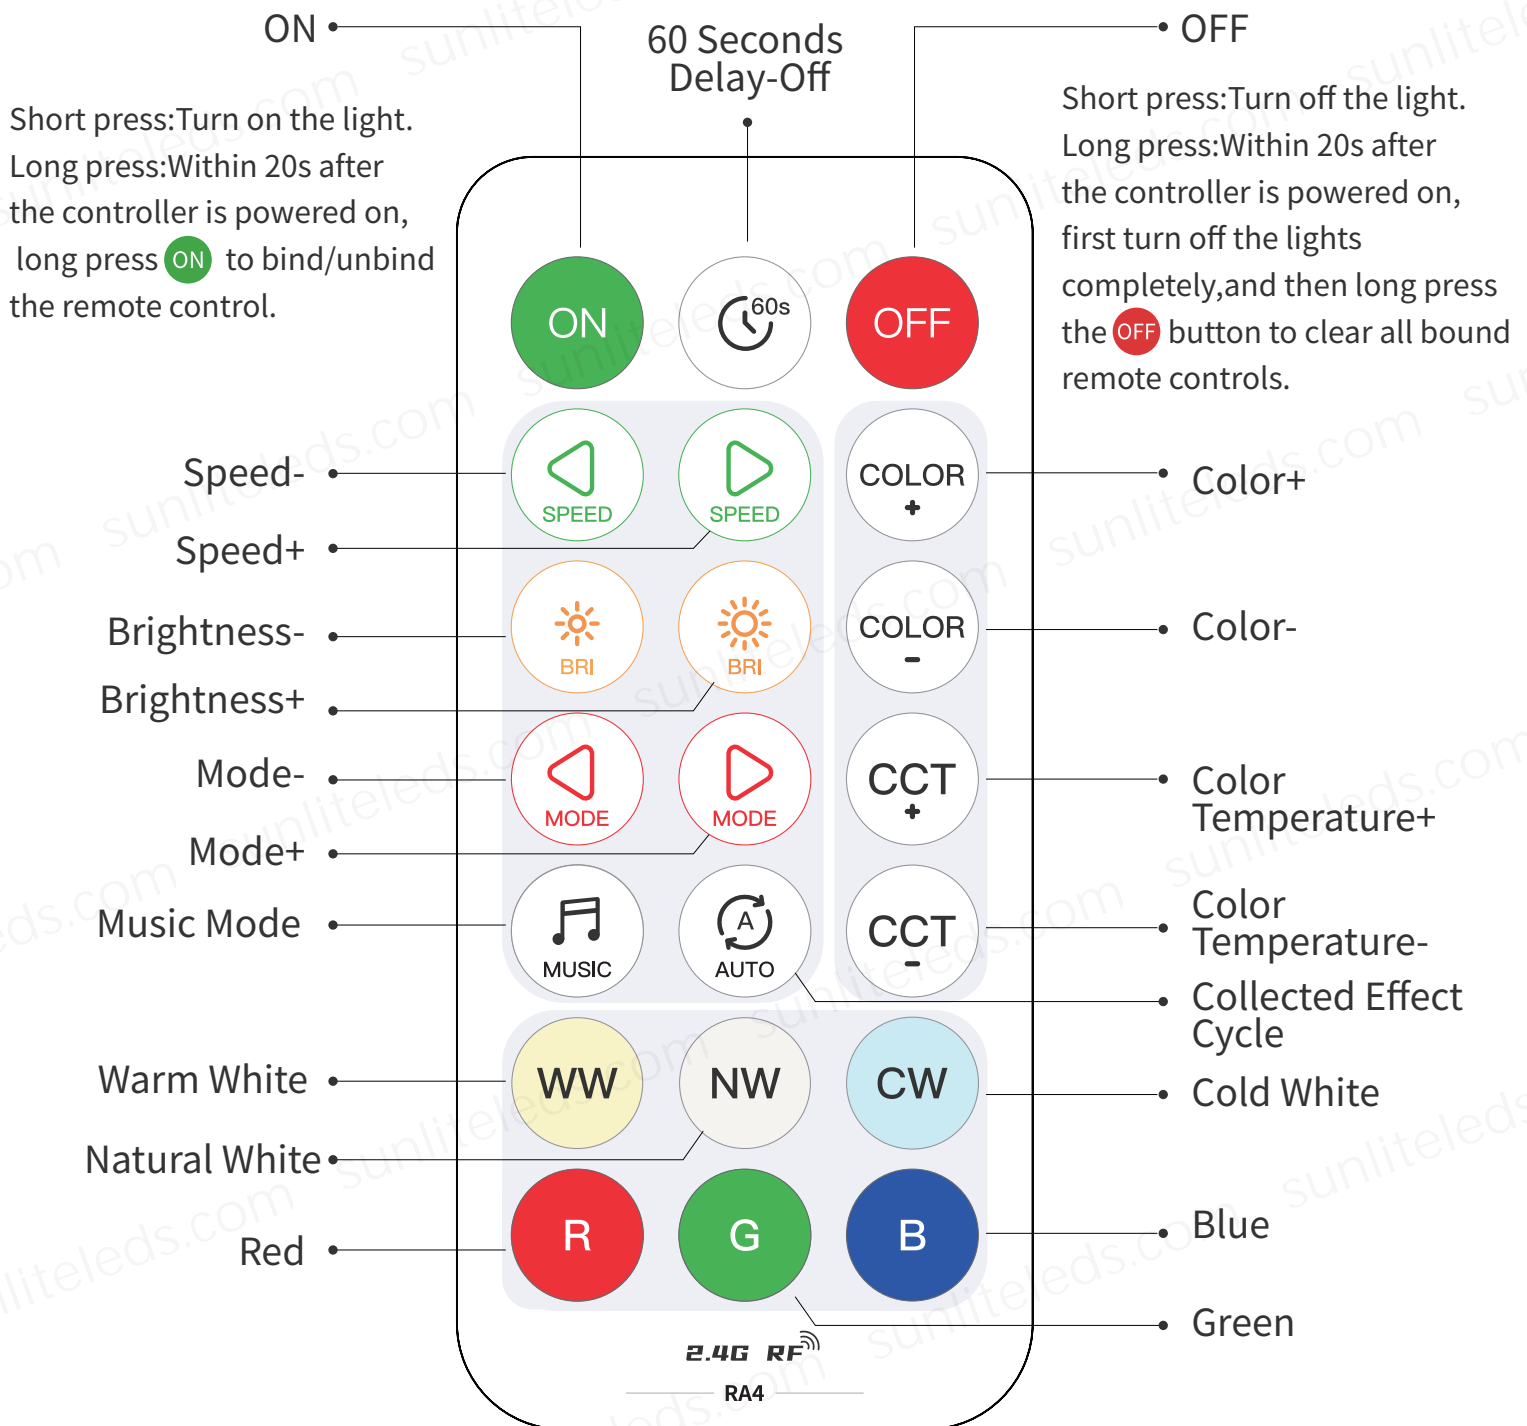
ON

Short press:Turn on the light. Long press:Within 20s after the controller is powered on, long press ON to bind/unbind the remote control.

60 Seconds Delay-Off

OFF

Short press:Turn off the light. Long press:Within 20s after the controller is powered on, first turn off the lights completely,and then long press the OFF button to clear all bound remote controls.

ON 60s OFF

Speed-
Speed+
Brightness-
Brightness+
Mode-
Mode+
Music Mode

SPEED SPEED COLOR + Color+
BRI BRI COLOR − Color-
MODE MODE CCT + Color Temperature+
MUSIC AUTO CCT − Color Temperature-

Collected Effect Cycle

Warm White
Natural White
WW NW CW
Cold White

Red
R G B
Blue
Green

2.4G RF
RA4

sunliteleds.com